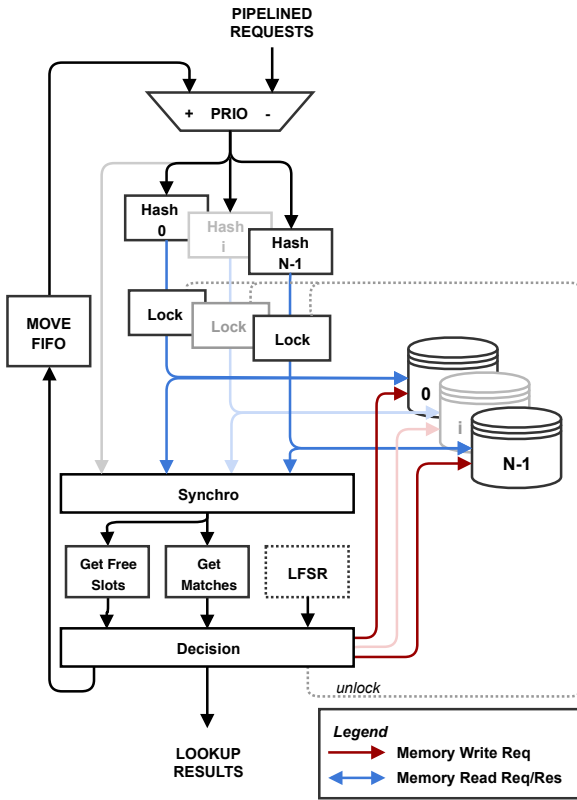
PIPELINED REQUESTS

+ PRIO -

Hash 0

Hash i

Hash N-1

MOVE FIFO

Lock

Lock

Lock

0

i

N-1

Synchro

Get Free Slots

Get Matches

LFSR

Decision

unlock

LOOKUP RESULTS

Legend

Memory Write Req

Memory Read Req/Res